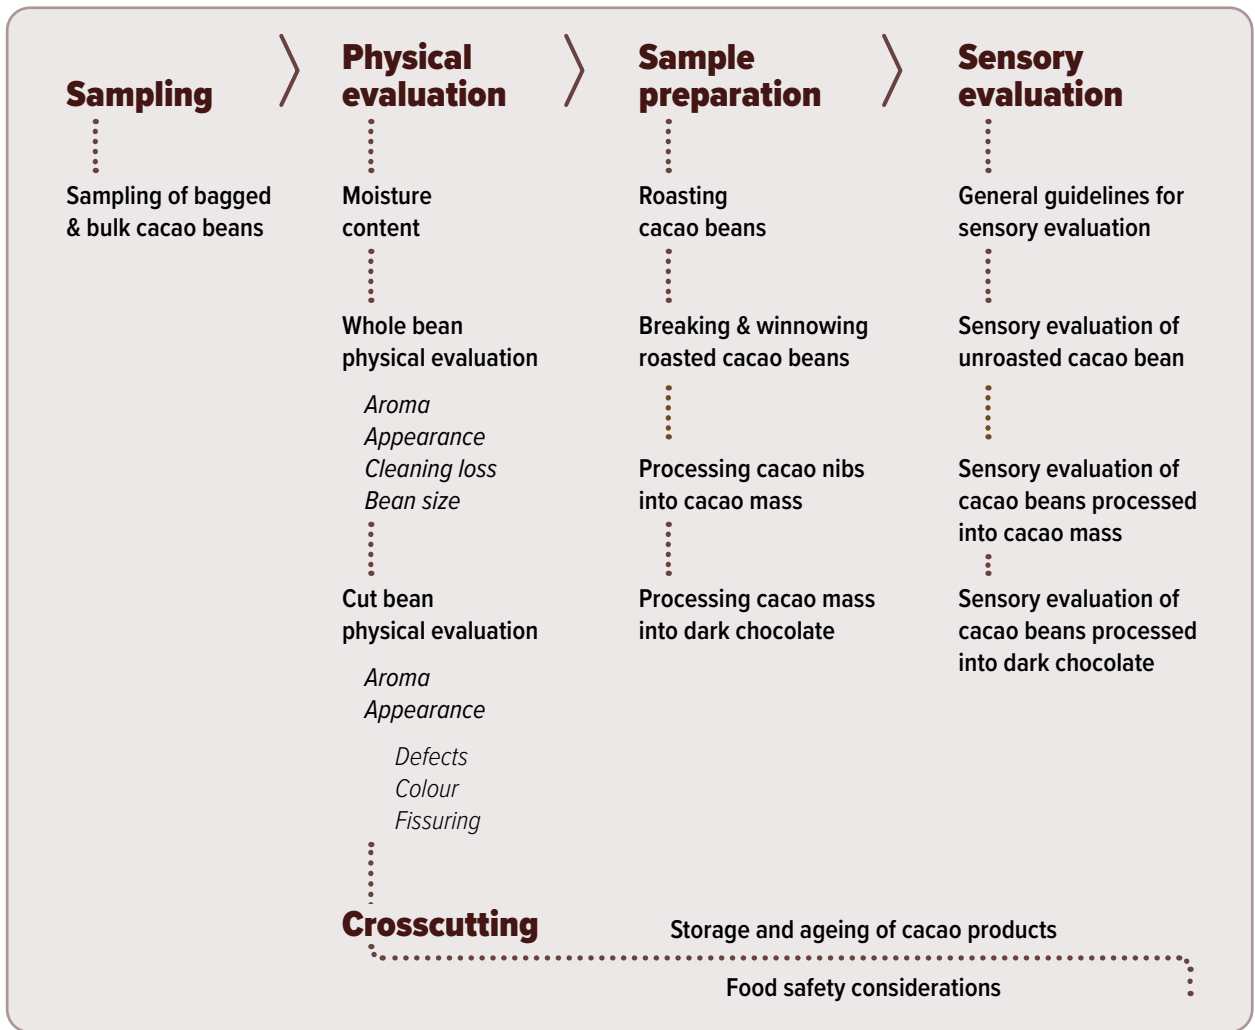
Sampling

Sampling of bagged & bulk cacao beans

Physical evaluation

Moisture content

Whole bean physical evaluation

*Aroma*
*Appearance*
*Cleaning loss*
*Bean size*

Cut bean physical evaluation

*Aroma*
*Appearance*

*Defects*
*Colour*
*Fissuring*

Sample preparation

Roasting cacao beans

Breaking & winnowing roasted cacao beans

Processing cacao nibs into cacao mass

Processing cacao mass into dark chocolate

Sensory evaluation

General guidelines for sensory evaluation

Sensory evaluation of unroasted cacao bean

Sensory evaluation of cacao beans processed into cacao mass

Sensory evaluation of cacao beans processed into dark chocolate

Crosscutting

Storage and ageing of cacao products

Food safety considerations